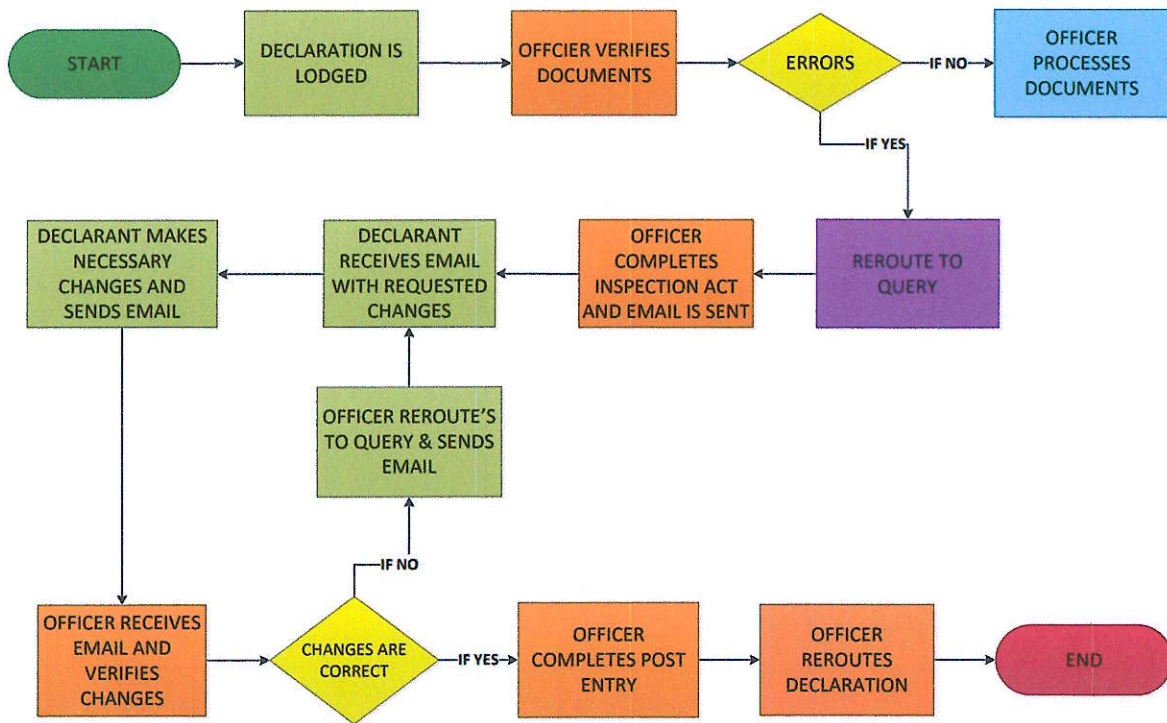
START

DECLARATION IS LODGED

OFFCIER VERIFIES DOCUMENTS

ERRORS

IF NO

OFFICER PROCESSES DOCUMENTS

IF YES

REROUTE TO QUERY

OFFICER COMPLETES INSPECTION ACT AND EMAIL IS SENT

DECLARANT RECEIVES EMAIL WITH REQUESTED CHANGES

DECLARANT MAKES NECESSARY CHANGES AND SENDS EMAIL

OFFICER REROUTE'S TO QUERY & SENDS EMAIL

IF NO

OFFICER RECEIVES EMAIL AND VERIFIES CHANGES

CHANGES ARE CORRECT

IF YES

OFFICER COMPLETES POST ENTRY

OFFICER REROUTES DECLARATION

END